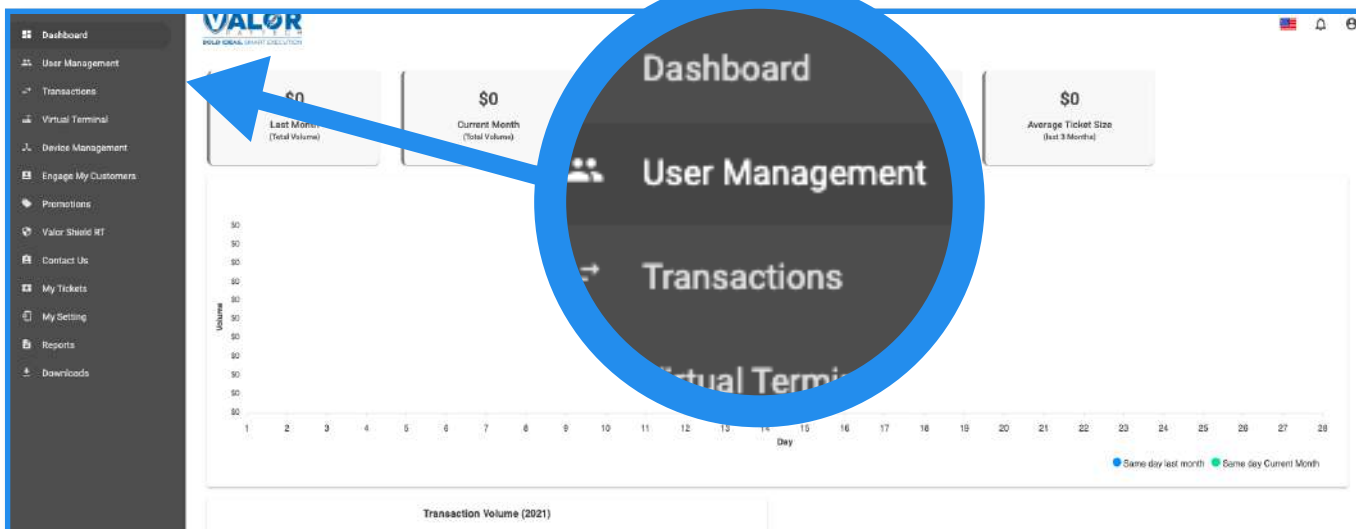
Dashboard
User Management
Transactions
Virtual Terminal
Device Management
Engage My Customers
Promotions
Valor Shield RT
Contact Us
My Tickets
My Setting
Reports
Downloads

VALOR
PAYTECH
BOLD IDEAS. SMART EXECUTION

$0
Last Month
(Total Volume)

$0
Current Month
(Total Volume)

$0
Average Ticket Size
(last 3 Months)

Dashboard
User Management
Transactions
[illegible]irtual Termi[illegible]

$0
$0
$0
$0
$0
$0
$0
$0
$0
$0
$0
Volume

1 2 3 4 5 6 7 8 9 10 11 12 13 14 15 16 17 18 19 20 21 22 23 24 25 26 27 28
Day

Same day last month Same day Current Month

Transaction Volume (2021)